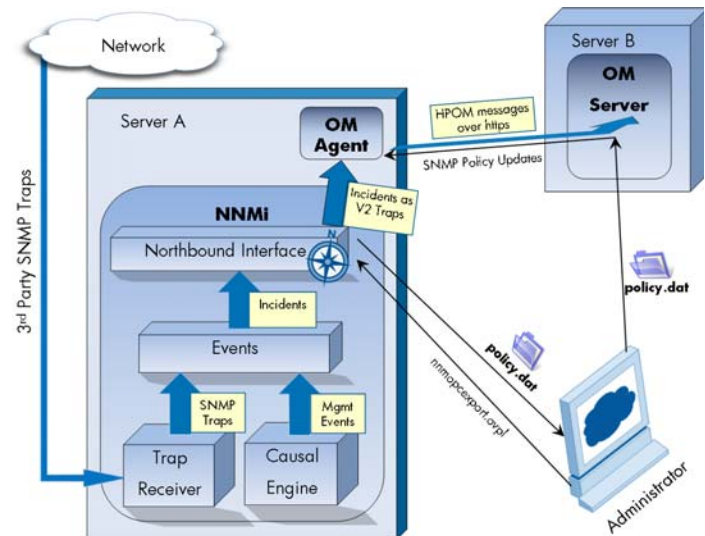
Network

3rd Party SNMP Traps

Server A

OM Agent

Server B

OM Server

HPOM messages over https

SNMP Policy Updates

Incidents as V2 Traps

NNMi

Northbound Interface

N

Incidents

Events

SNMP Traps

Mgmt Events

Trap Receiver

Causal Engine

policy.dat

policy.dat

nnmopcexport.ovpl

Administrator